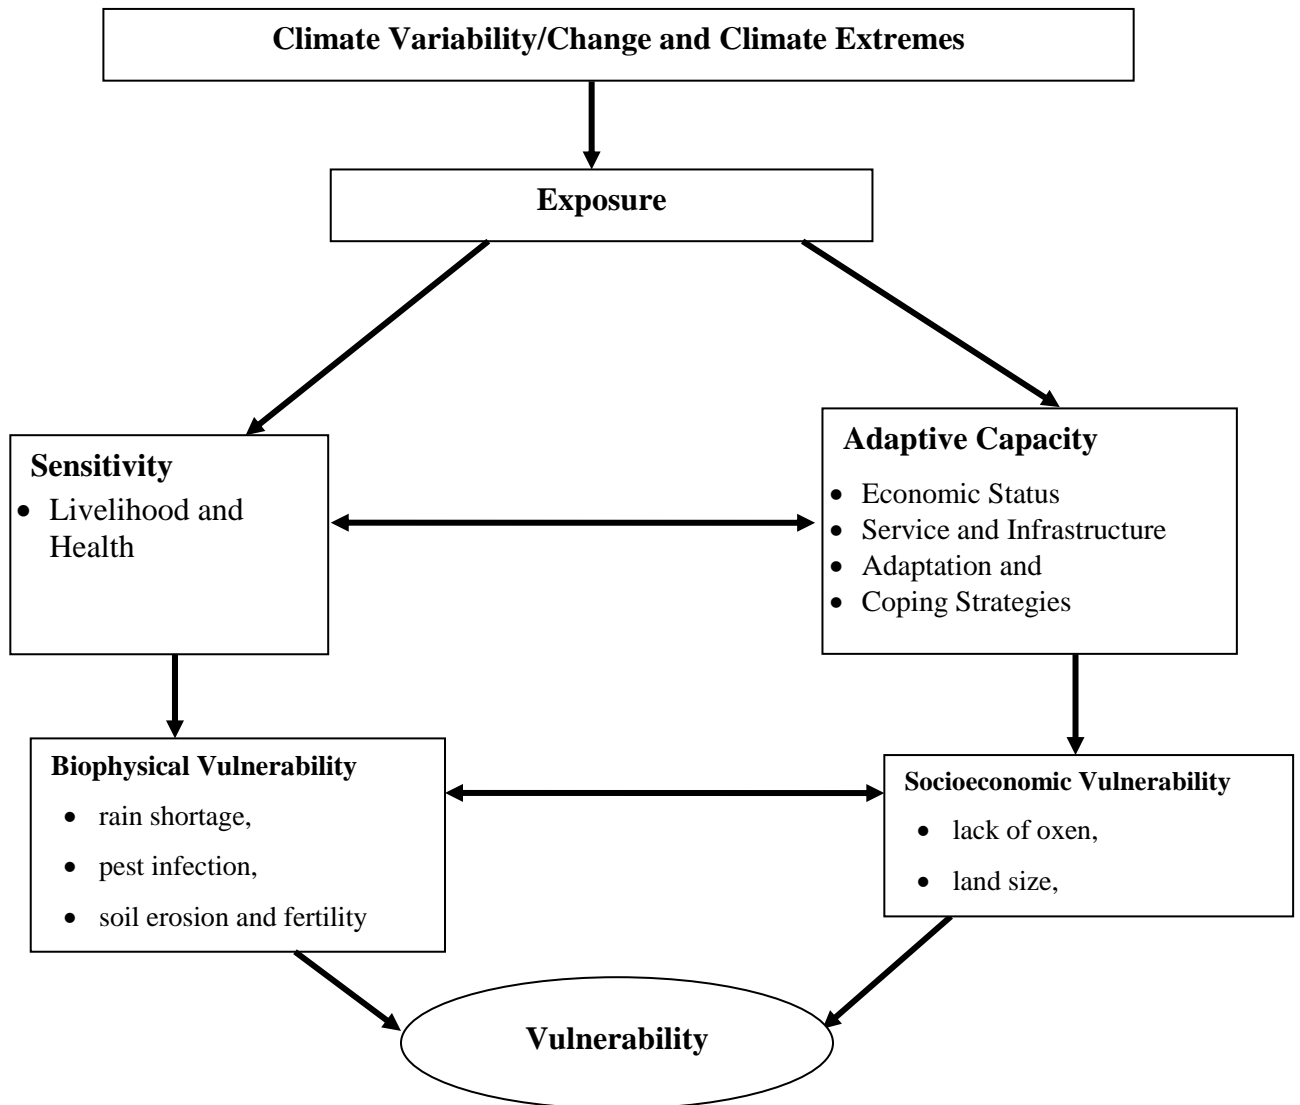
Climate Variability/Change and Climate Extremes

Exposure

Sensitivity
- Livelihood and Health

Adaptive Capacity
- Economic Status
- Service and Infrastructure
- Adaptation and
- Coping Strategies

Biophysical Vulnerability
- rain shortage,
- pest infection,
- soil erosion and fertility

Socioeconomic Vulnerability
- lack of oxen,
- land size,

Vulnerability